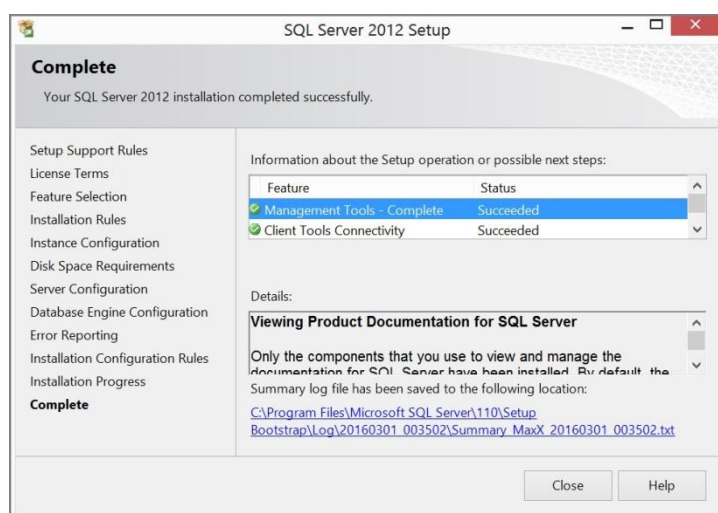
SQL Server 2012 Setup

Complete

Your SQL Server 2012 installation completed successfully.

Setup Support Rules
License Terms
Feature Selection
Installation Rules
Instance Configuration
Disk Space Requirements
Server Configuration
Database Engine Configuration
Error Reporting
Installation Configuration Rules
Installation Progress
Complete

Information about the Setup operation or possible next steps:

| Feature | Status |
|---|---|
| Management Tools - Complete | Succeeded |
| Client Tools Connectivity | Succeeded |

Details:

Viewing Product Documentation for SQL Server

Only the components that you use to view and manage the documentation for SQL Server have been installed. By default, the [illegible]

Summary log file has been saved to the following location:

C:\Program Files\Microsoft SQL Server\110\Setup Bootstrap\Log\20160301_003502\Summary_MaxX_20160301_003502.txt

Close Help